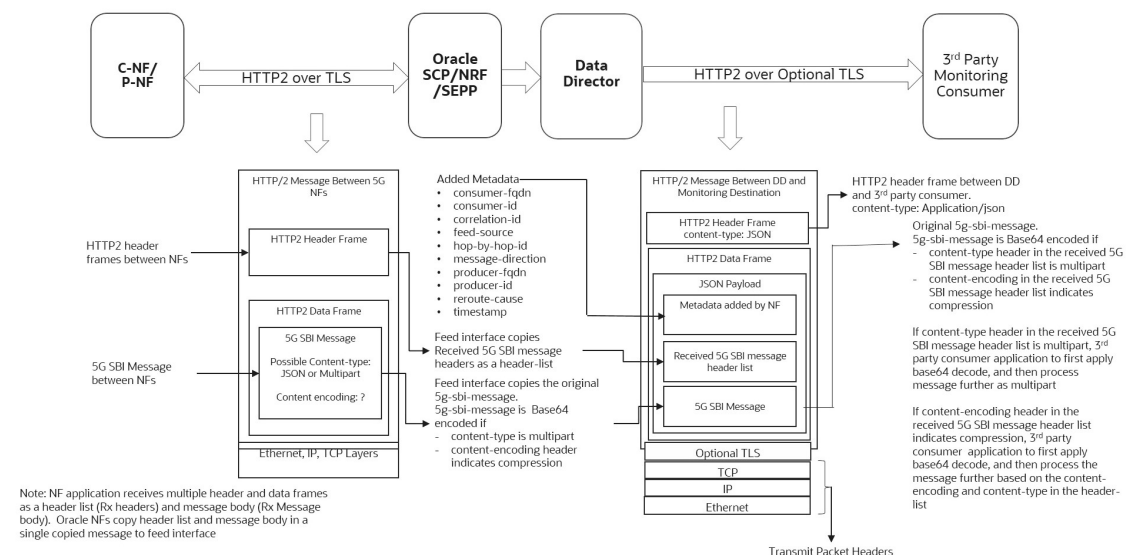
C-NF/
P-NF

HTTP2 over TLS

Oracle
SCP/NRF
/SEPP

Data
Director

HTTP2 over Optional TLS

3$^{rd}$ Party
Monitoring
Consumer

HTTP/2 Message Between 5G NFs

HTTP2 header frames between NFs

HTTP2 Header Frame

HTTP2 Data Frame

5G SBI Message

Possible Content-type: JSON or Multipart

Content encoding: ?

5G SBI Message between NFs

Ethernet, IP, TCP Layers

Added Metadata
• consumer-fqdn
• consumer-id
• correlation-id
• feed-source
• hop-by-hop-id
• message-direction
• producer-fqdn
• producer-id
• reroute-cause
• timestamp

Feed interface copies Received 5G SBI message headers as a header-list

Feed interface copies the original 5g-sbi-message.
5g-sbi-message is Base64 encoded if
- content-type is multipart
- content-encoding header indicates compression

HTTP/2 Message Between DD and Monitoring Destination

HTTP2 Header Frame
content-type: JSON

HTTP2 Data Frame

JSON Payload

Metadata added by NF

Received 5G SBI message header list

5G SBI Message

Optional TLS

TCP

IP

Ethernet

Transmit Packet Headers

HTTP2 header frame between DD and 3$^{rd}$ party consumer.
content-type: Application/json

Original 5g-sbi-message.
5g-sbi-message is Base64 encoded if
- content-type header in the received 5G SBI message header list is multipart
- content-encoding in the received 5G SBI message header list indicates compression

If content-type header in the received 5G SBI message header list is multipart, 3$^{rd}$ party consumer application to first apply base64 decode, and then process message further as multipart

If content-encoding header in the received 5G SBI message header list indicates compression, 3$^{rd}$ party consumer application to first apply base64 decode, and then process the message further based on the content-encoding and content-type in the header-list

Note: NF application receives multiple header and data frames as a header list (Rx headers) and message body (Rx Message body). Oracle NFs copy header list and message body in a single copied message to feed interface